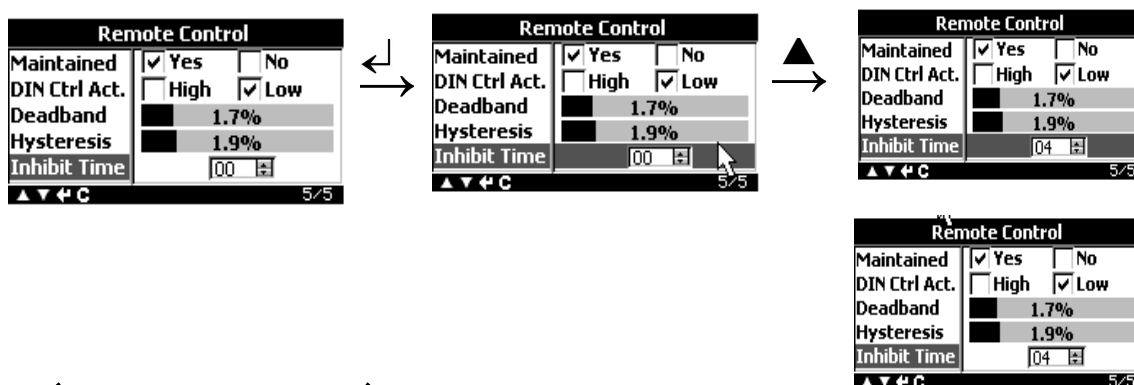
Remote Control

| Maintained | Yes | No |
|---|---|---|
| DIN Ctrl Act. | High | Low |
| Deadband | 1.7% | |
| Hysteresis | 1.9% | |
| Inhibit Time | 00 | |

▲▼↵C 5/5

↵

Remote Control

| Maintained | Yes | No |
|---|---|---|
| DIN Ctrl Act. | High | Low |
| Deadband | 1.7% | |
| Hysteresis | 1.9% | |
| Inhibit Time | 00 | |

▲▼↵C 5/5

▲

Remote Control

| Maintained | Yes | No |
|---|---|---|
| DIN Ctrl Act. | High | Low |
| Deadband | 1.7% | |
| Hysteresis | 1.9% | |
| Inhibit Time | 04 | |

▲▼↵C 5/5

Remote Control

| Maintained | Yes | No |
|---|---|---|
| DIN Ctrl Act. | High | Low |
| Deadband | 1.7% | |
| Hysteresis | 1.9% | |
| Inhibit Time | 04 | |

▲▼↵C 5/5